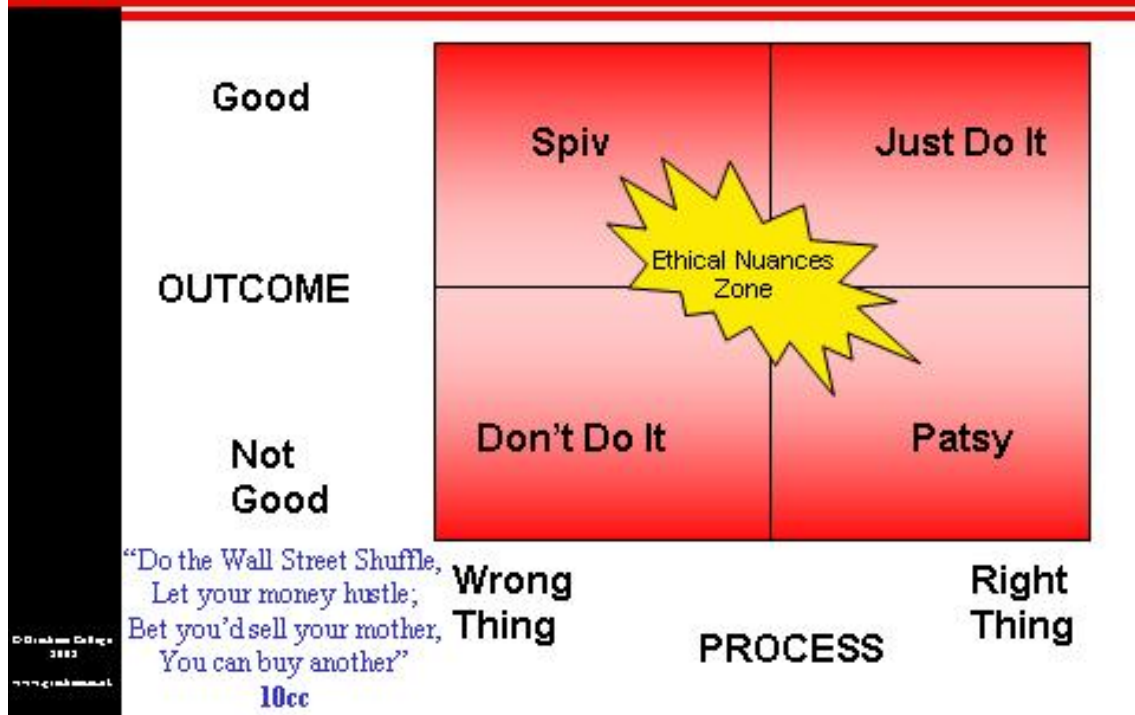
Good

OUTCOME

Not Good

Spiv

Just Do It

Ethical Nuances Zone

Don't Do It

Patsy

"Do the Wall Street Shuffle, Let your money hustle; Bet you'd sell your mother, You can buy another"
10cc

Wrong Thing

PROCESS

Right Thing

©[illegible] College 2003

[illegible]